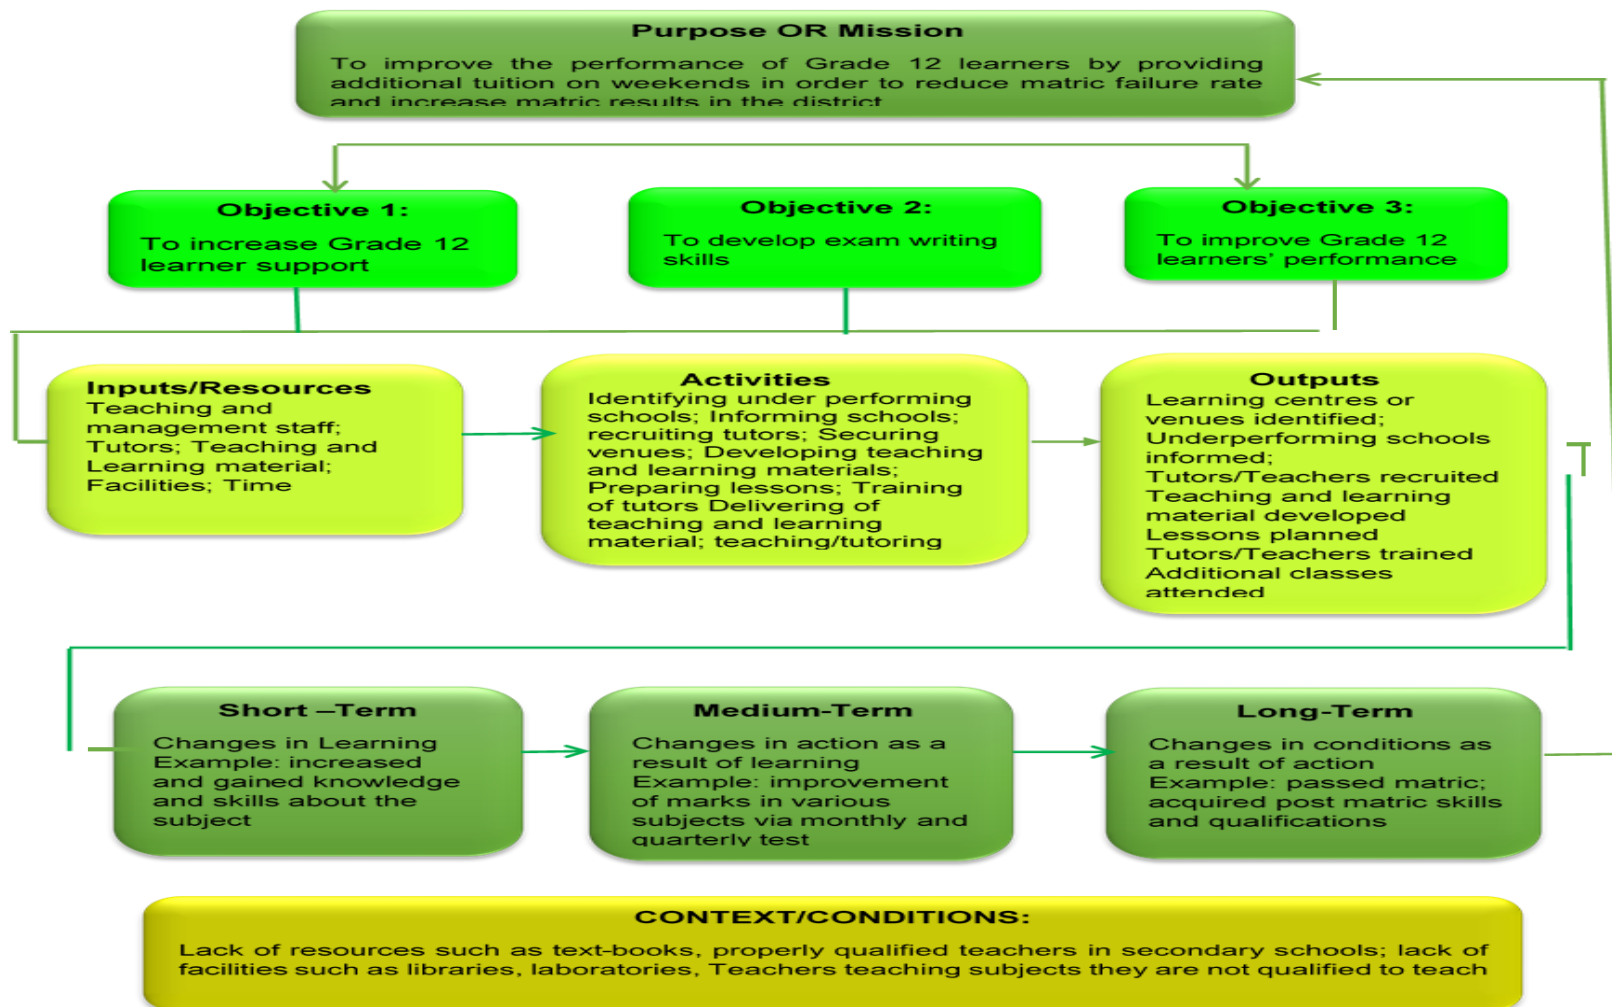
Purpose OR Mission

To improve the performance of Grade 12 learners by providing additional tuition on weekends in order to reduce matric failure rate and increase matric results in the district

Objective 1:
To increase Grade 12 learner support

Objective 2:
To develop exam writing skills

Objective 3:
To improve Grade 12 learners' performance

Inputs/Resources
Teaching and management staff; Tutors; Teaching and Learning material; Facilities; Time

Activities
Identifying under performing schools; Informing schools; recruiting tutors; Securing venues; Developing teaching and learning materials; Preparing lessons; Training of tutors Delivering of teaching and learning material; teaching/tutoring

Outputs
Learning centres or venues identified; Underperforming schools informed; Tutors/Teachers recruited Teaching and learning material developed Lessons planned Tutors/Teachers trained Additional classes attended

Short –Term
Changes in Learning Example: increased and gained knowledge and skills about the subject

Medium-Term
Changes in action as a result of learning Example: improvement of marks in various subjects via monthly and quarterly test

Long-Term
Changes in conditions as a result of action Example: passed matric; acquired post matric skills and qualifications

CONTEXT/CONDITIONS:
Lack of resources such as text-books, properly qualified teachers in secondary schools; lack of facilities such as libraries, laboratories, Teachers teaching subjects they are not qualified to teach